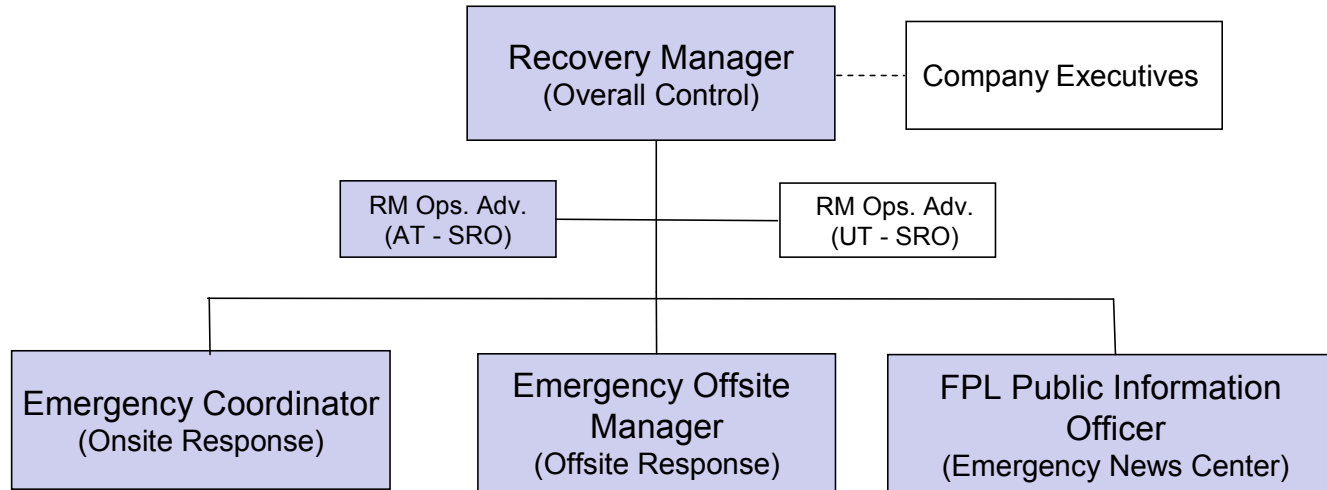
Recovery Manager
(Overall Control)

Company Executives

RM Ops. Adv.
(AT - SRO)

RM Ops. Adv.
(UT - SRO)

Emergency Coordinator
(Onsite Response)

Emergency Offsite Manager
(Offsite Response)

FPL Public Information Officer
(Emergency News Center)